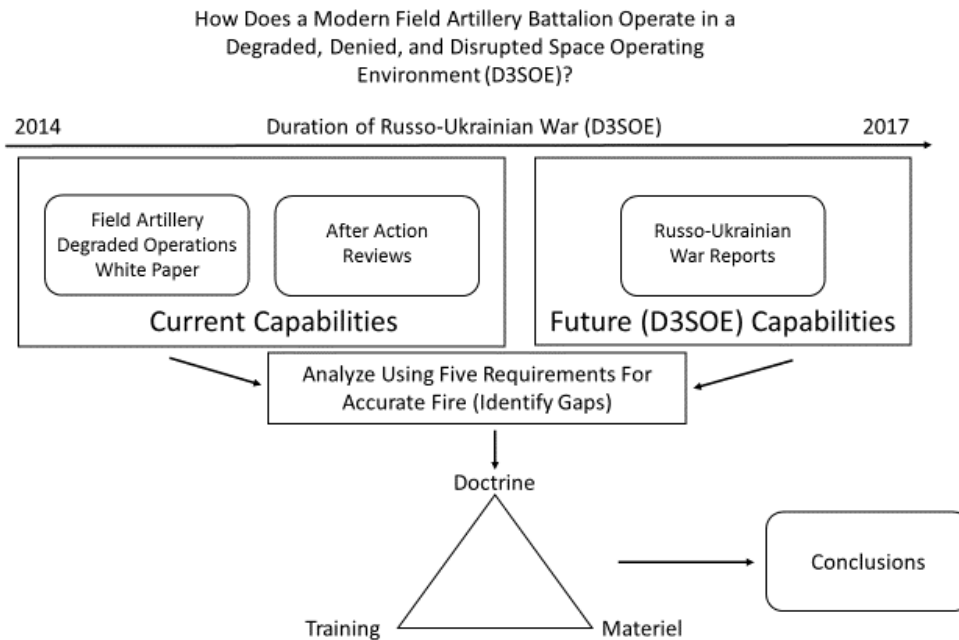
How Does a Modern Field Artillery Battalion Operate in a Degraded, Denied, and Disrupted Space Operating Environment (D3SOE)?

2014

Duration of Russo-Ukrainian War (D3SOE)

2017

Field Artillery Degraded Operations White Paper

After Action Reviews

Current Capabilities

Russo-Ukrainian War Reports

Future (D3SOE) Capabilities

Analyze Using Five Requirements For Accurate Fire (Identify Gaps)

Doctrine

Training

Materiel

Conclusions